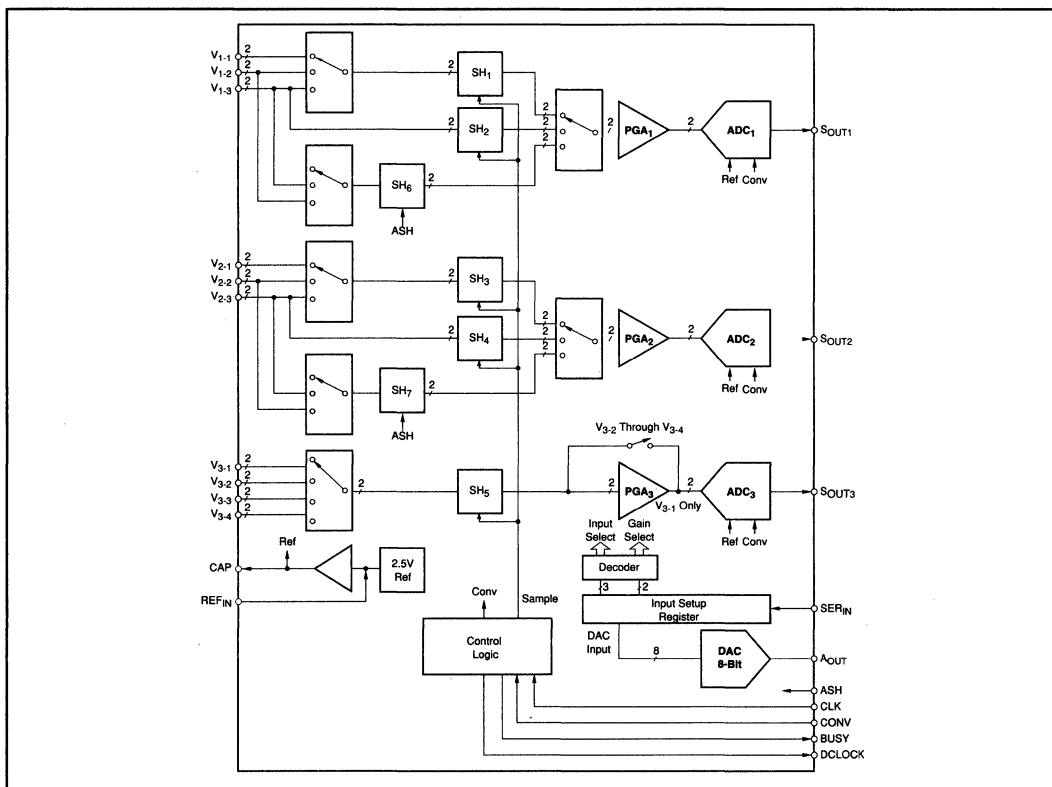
$V_{1-1}$
2
$V_{1-2}$
2
$V_{1-3}$
2
2
$SH_1$
2
$SH_2$
2
2
2
2
$PGA_1$
2
$ADC_1$
$S_{OUT1}$
Ref Conv
$SH_6$
2
ASH
$V_{2-1}$
2
$V_{2-2}$
2
$V_{2-3}$
2
$SH_3$
2
$SH_4$
2
2
2
$PGA_2$
2
$ADC_2$
$S_{OUT2}$
Ref Conv
$SH_7$
2
ASH
$V_{3-2}$ Through $V_{3-4}$
$V_{3-1}$
2
$V_{3-2}$
2
$V_{3-3}$
2
$V_{3-4}$
2
2
$SH_5$
2
$PGA_3$
$V_{3-1}$ Only
2
$ADC_3$
$S_{OUT3}$
Ref Conv
Input Select
Gain Select
Ref
CAP
2.5V Ref
Decoder
3
2
$REF_{IN}$
Conv
Sample
Input Setup Register
$SER_{IN}$
Control Logic
DAC Input
8
DAC 8-Bit
$A_{OUT}$
ASH
CLK
CONV
BUSY
DCLOCK